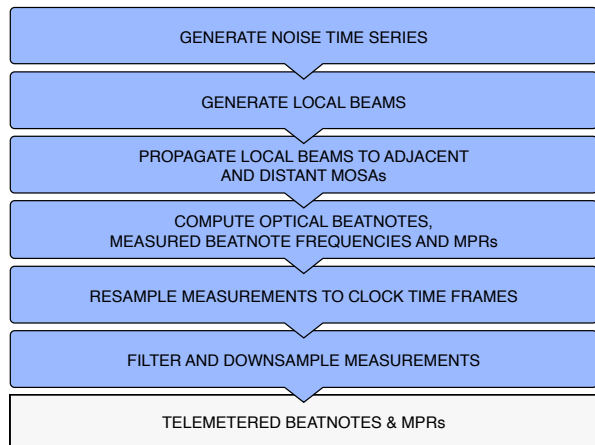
GENERATE NOISE TIME SERIES

GENERATE LOCAL BEAMS

PROPAGATE LOCAL BEAMS TO ADJACENT AND DISTANT MOSAs

COMPUTE OPTICAL BEATNOTES, MEASURED BEATNOTE FREQUENCIES AND MPRs

RESAMPLE MEASUREMENTS TO CLOCK TIME FRAMES

FILTER AND DOWNSAMPLE MEASUREMENTS

TELEMETERED BEATNOTES & MPRs